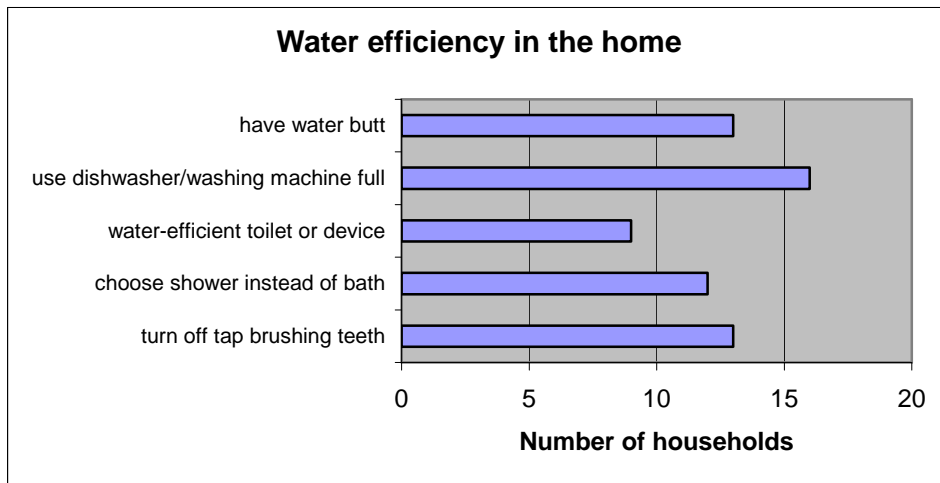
Water efficiency in the home

have water butt

use dishwasher/washing machine full

water-efficient toilet or device

choose shower instead of bath

turn off tap brushing teeth

0 5 10 15 20

Number of households